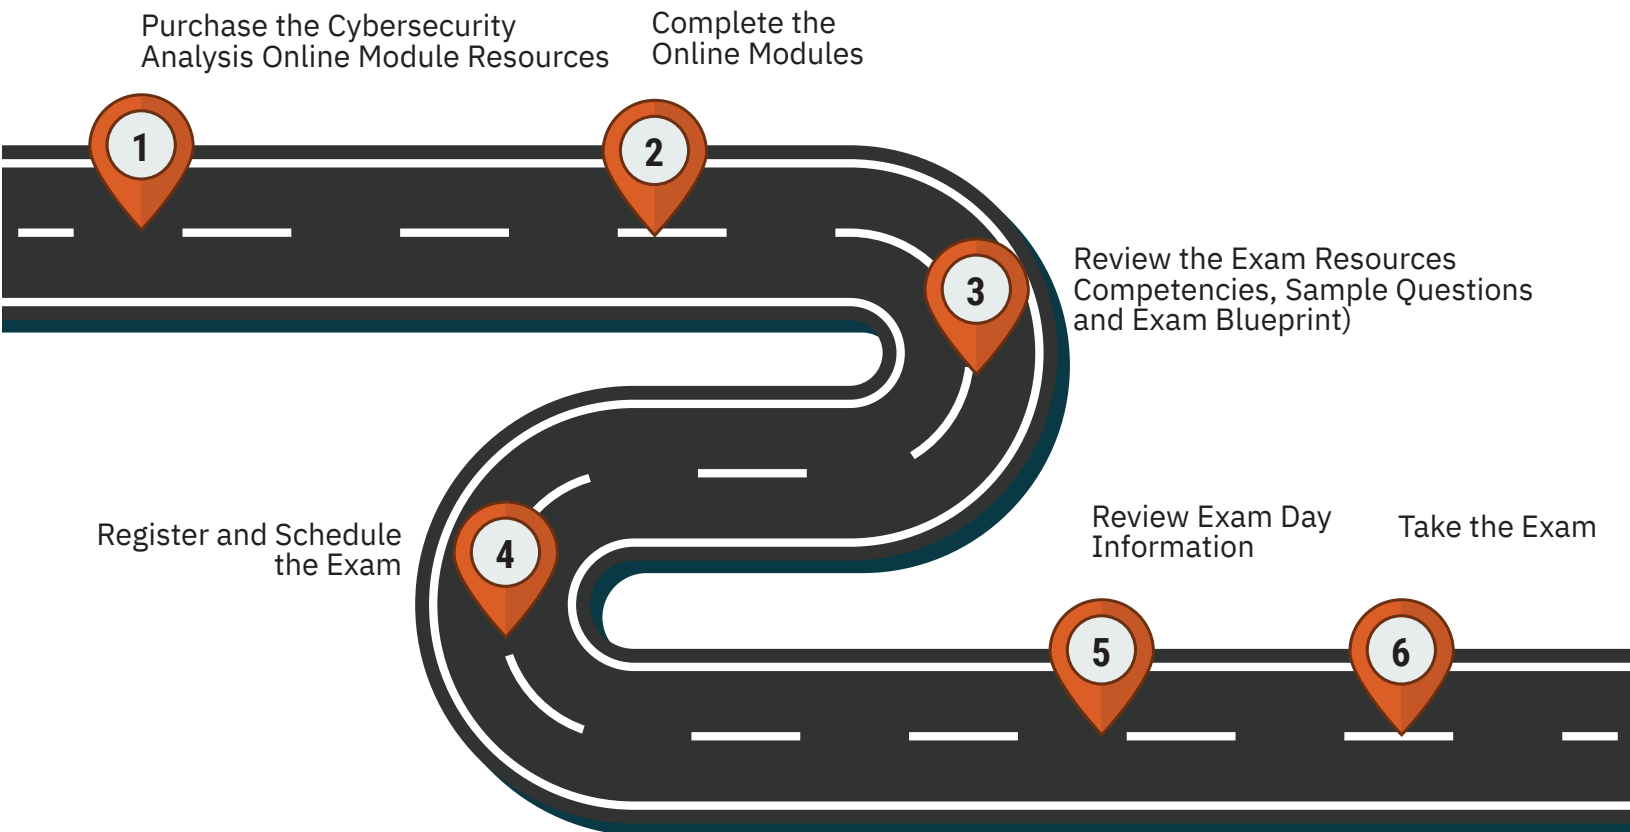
Purchase the Cybersecurity Analysis Online Module Resources

1

Complete the Online Modules

2

Review the Exam Resources Competencies, Sample Questions and Exam Blueprint)

3

Register and Schedule the Exam

4

Review Exam Day Information

5

Take the Exam

6